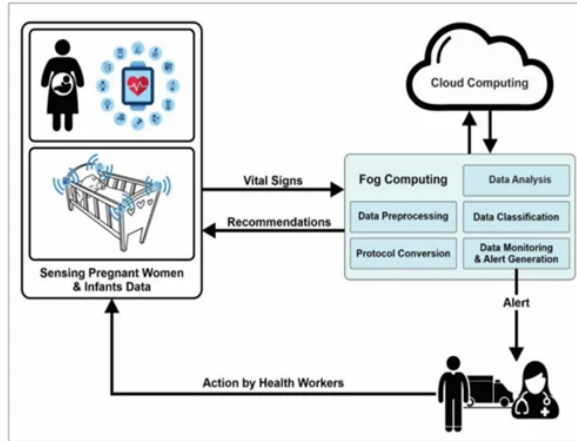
Cloud Computing

Vital Signs

Recommendations

Fog Computing

Data Analysis

Data Preprocessing

Data Classification

Protocol Conversion

Data Monitoring & Alert Generation

Sensing Pregnant Women & Infants Data

Alert

Action by Health Workers